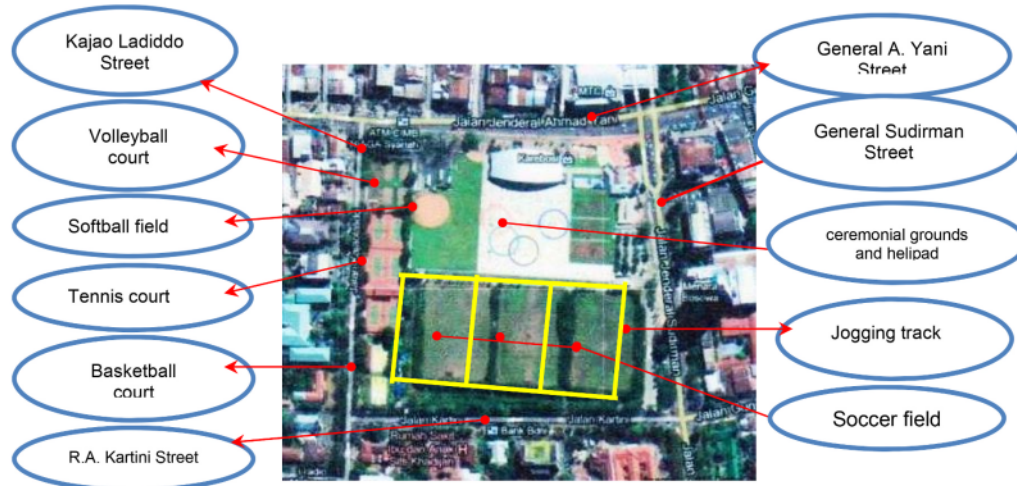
Kajao Ladiddo Street

Volleyball court

Softball field

Tennis court

Basketball court

R.A. Kartini Street

General A. Yani Street

General Sudirman Street

ceremonial grounds and helipad

Jogging track

Soccer field

Jalan Jenderal Ahmad Yani

Jalan Jenderal Sudirman

Jalan Kartini

Karebosi

MTC

Bank BNI